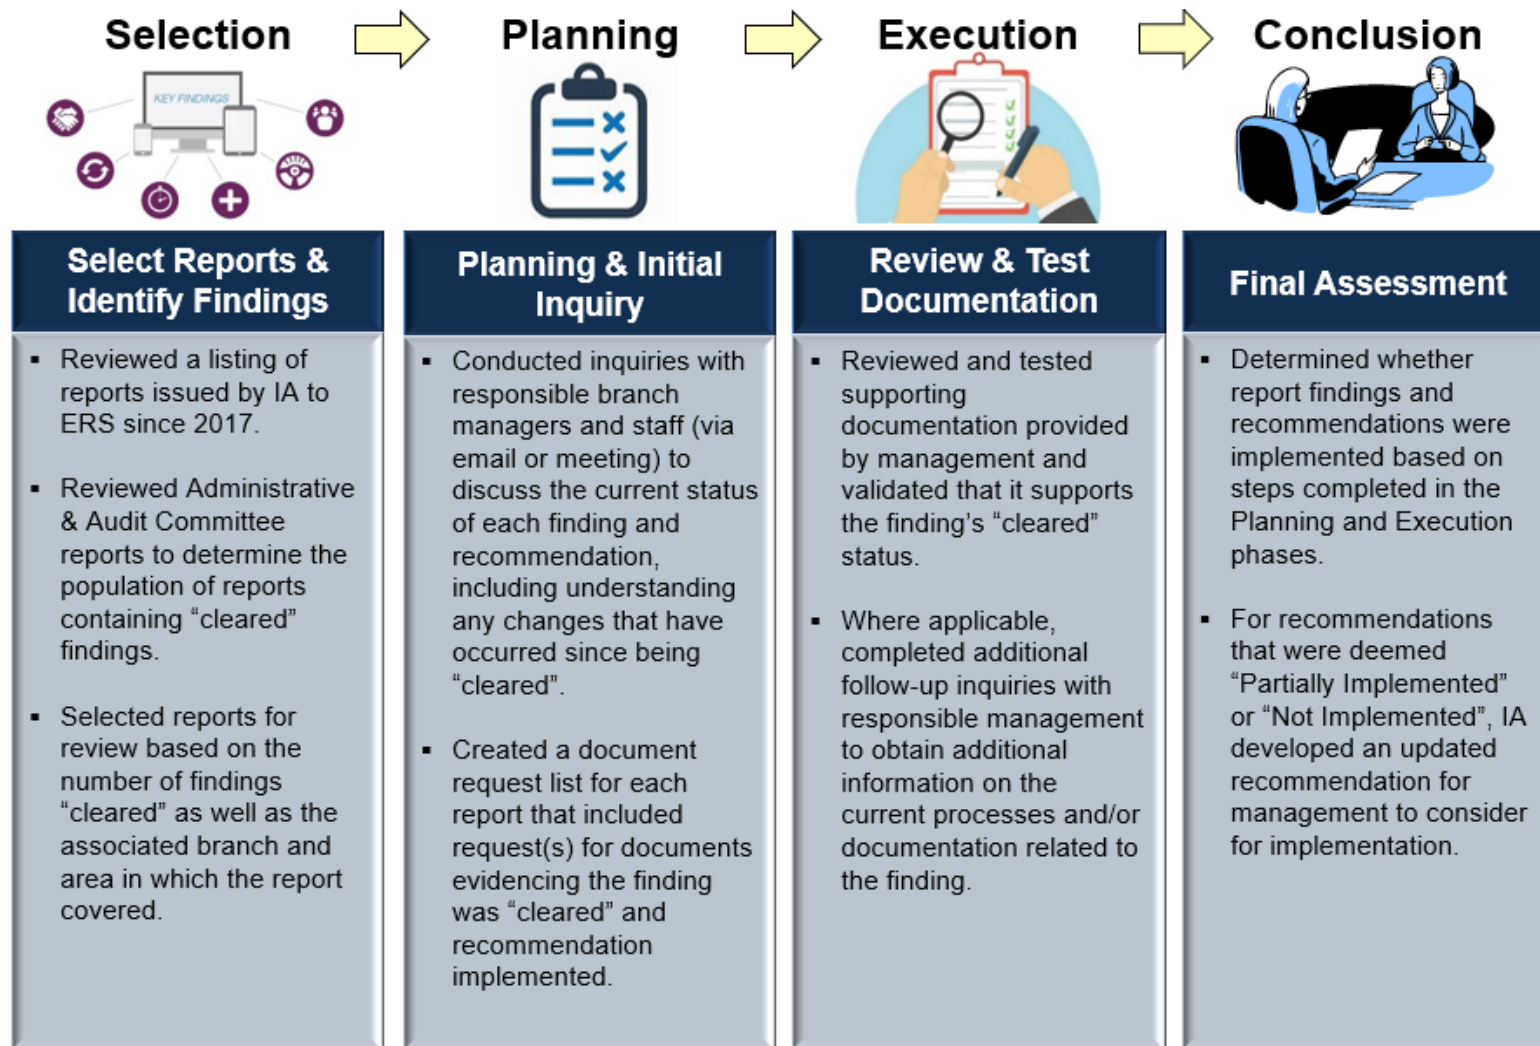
Selection

KEY FINDINGS

Select Reports & Identify Findings

▪ Reviewed a listing of reports issued by IA to ERS since 2017.

▪ Reviewed Administrative & Audit Committee reports to determine the population of reports containing "cleared" findings.

▪ Selected reports for review based on the number of findings "cleared" as well as the associated branch and area in which the report covered.

Planning

Planning & Initial Inquiry

▪ Conducted inquiries with responsible branch managers and staff (via email or meeting) to discuss the current status of each finding and recommendation, including understanding any changes that have occurred since being "cleared".

▪ Created a document request list for each report that included request(s) for documents evidencing the finding was "cleared" and recommendation implemented.

Execution

Review & Test Documentation

▪ Reviewed and tested supporting documentation provided by management and validated that it supports the finding's "cleared" status.

▪ Where applicable, completed additional follow-up inquiries with responsible management to obtain additional information on the current processes and/or documentation related to the finding.

Conclusion

Final Assessment

▪ Determined whether report findings and recommendations were implemented based on steps completed in the Planning and Execution phases.

▪ For recommendations that were deemed "Partially Implemented" or "Not Implemented", IA developed an updated recommendation for management to consider for implementation.